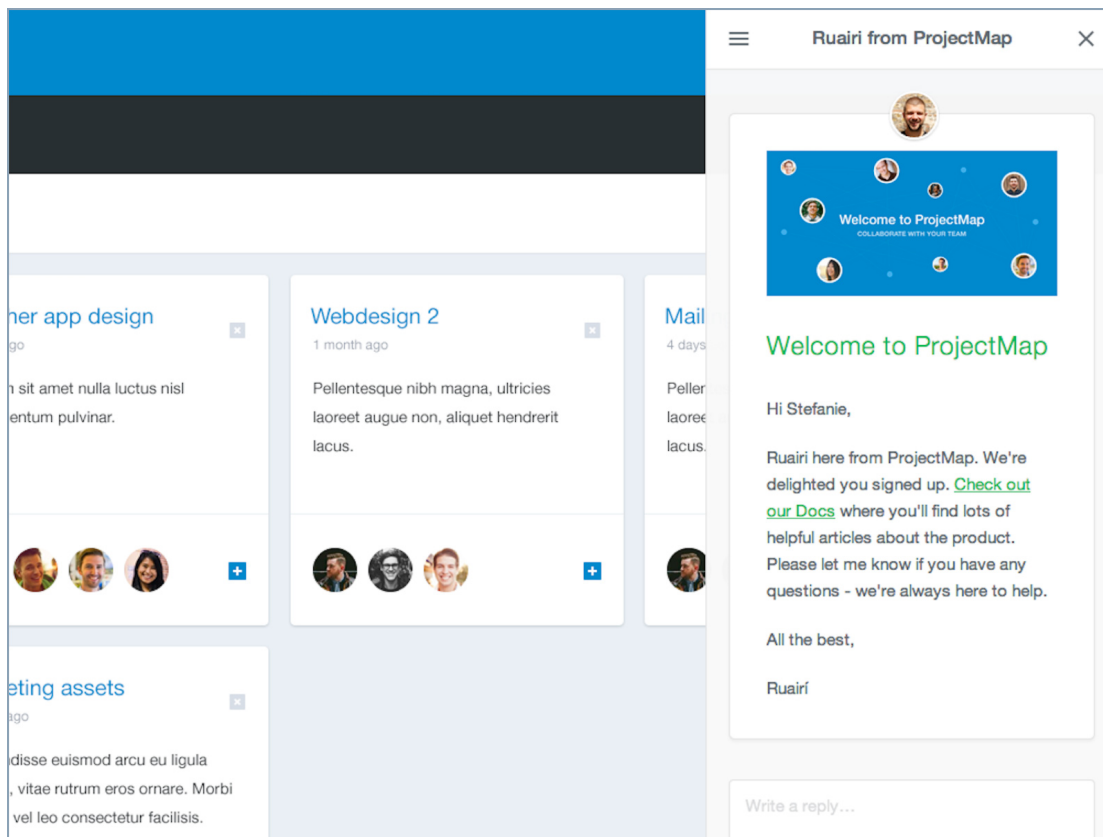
her app design
go
n sit amet nulla luctus nisl
entum pulvinar.

Webdesign 2
1 month ago
Pellentesque nibh magna, ultricies laoreet augue non, aliquet hendrerit lacus.

Mail
4 days
Peller
laoree
lacus.

eting assets
ago
disse euismod arcu eu ligula
, vitae rutrum eros ornare. Morbi
vel leo consectetur facilisis.

Ruairi from ProjectMap

Welcome to ProjectMap
COLLABORATE WITH YOUR TEAM

Welcome to ProjectMap

Hi Stefanie,

Ruairi here from ProjectMap. We're delighted you signed up. Check out our Docs where you'll find lots of helpful articles about the product. Please let me know if you have any questions - we're always here to help.

All the best,

Ruairí

Write a reply...